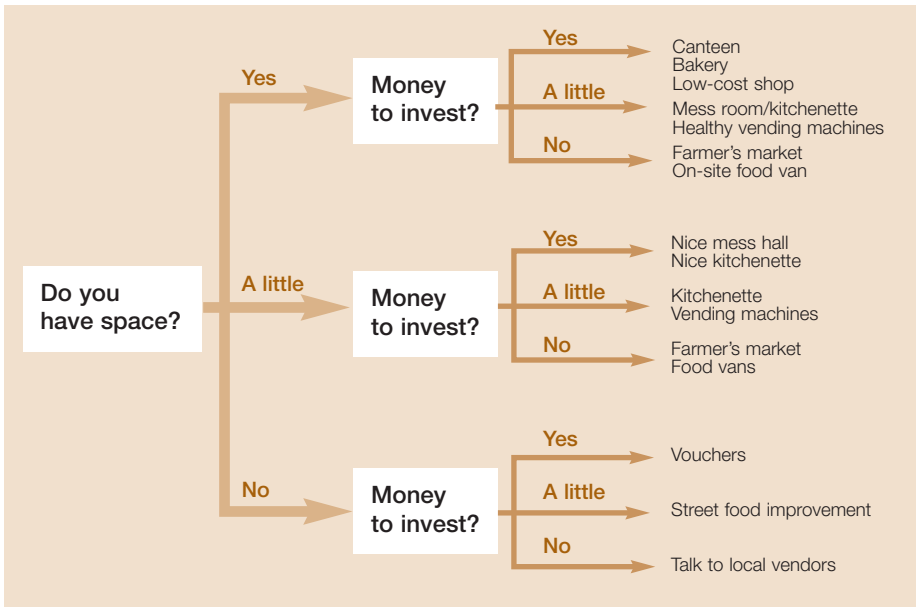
Do you have space?

Yes

Money to invest?

Yes
Canteen
Bakery
Low-cost shop

A little
Mess room/kitchenette
Healthy vending machines

No
Farmer's market
On-site food van

A little

Money to invest?

Yes
Nice mess hall
Nice kitchenette

A little
Kitchenette
Vending machines

No
Farmer's market
Food vans

No

Money to invest?

Yes
Vouchers

A little
Street food improvement

No
Talk to local vendors